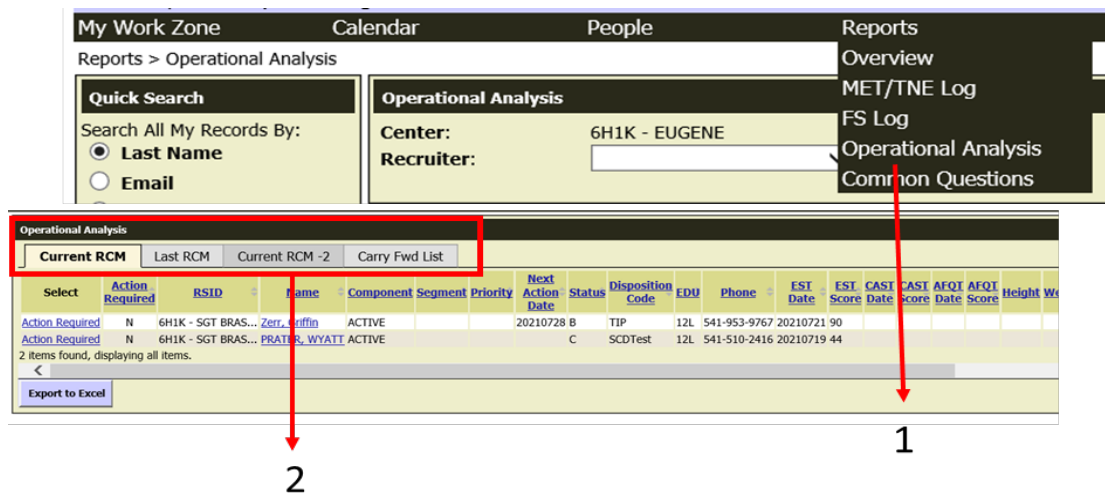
My Work Zone Calendar People Reports

Reports > Operational Analysis

Overview
MET/TNE Log
FS Log
Operational Analysis
Common Questions

Quick Search
Search All My Records By:
Last Name
Email

Operational Analysis
Center: 6H1K - EUGENE
Recruiter:

Operational Analysis

Current RCM | Last RCM | Current RCM -2 | Carry Fwd List

| Select | Action Required | RSID | Name | Component | Segment | Priority | Next Action Date | Status | Disposition Code | EDU | Phone | EST Date | EST Score | CAST Date | CAST Score | AFQT Date | AFQT Score | Height | We |
|---|---|---|---|---|---|---|---|---|---|---|---|---|---|---|---|---|---|---|---|
| Action Required | N | 6H1K - SGT BRAS... | Zerr, Griffin | ACTIVE | | | 20210728 | B | TIP | 12L | 541-953-9767 | 20210721 | 90 | | | | | | |
| Action Required | N | 6H1K - SGT BRAS... | PRATER, WYATT | ACTIVE | | | | C | SCDTest | 12L | 541-510-2416 | 20210719 | 44 | | | | | | |

2 items found, displaying all items.

Export to Excel

1

2